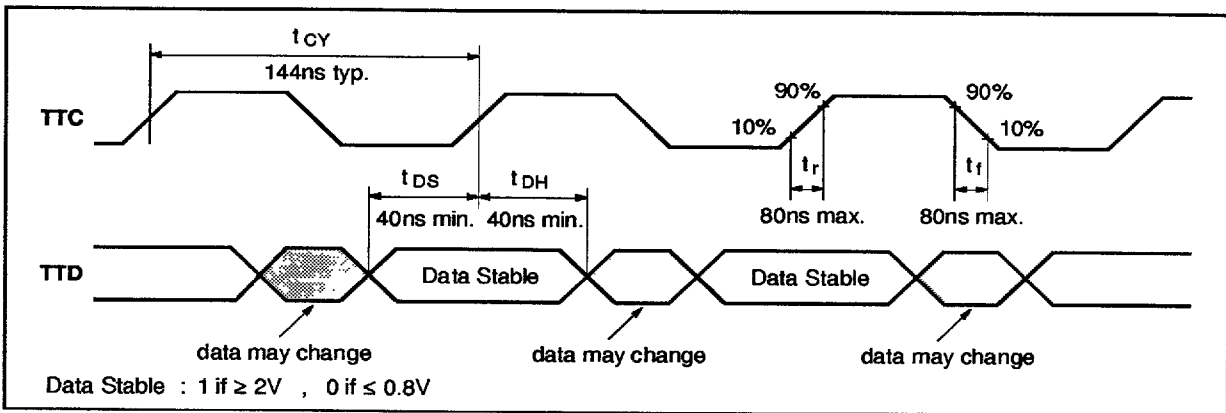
$t_{CY}$
144ns typ.

TTC

90%
10%
$t_r$
80ns max.

90%
10%
$t_f$
80ns max.

$t_{DS}$
40ns min.
$t_{DH}$
40ns min.

TTD

Data Stable
Data Stable

data may change
data may change
data may change

Data Stable : 1 if ≥ 2V , 0 if ≤ 0.8V